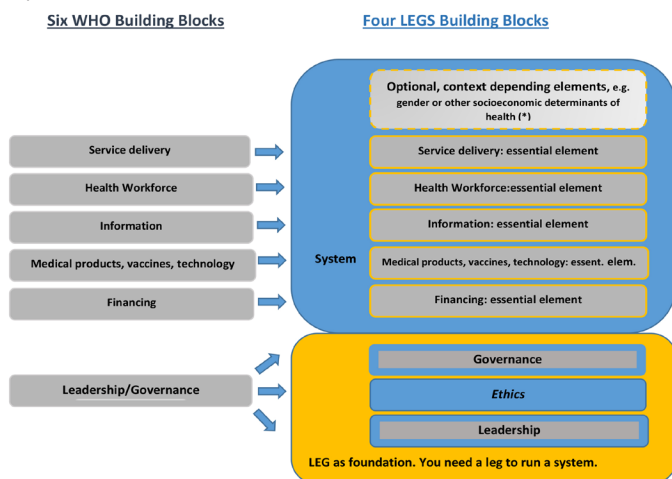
Six WHO Building Blocks

Four LEGS Building Blocks

Optional, context depending elements, e.g. gender or other socioeconomic determinants of health (*)

Service delivery

Service delivery: essential element

Health Workforce

Health Workforce:essential element

Information

Information: essential element

Medical products, vaccines, technology

System

Medical products, vaccines, technology: essent. elem.

Financing

Financing: essential element

Governance

Leadership/Governance

Ethics

Leadership

LEG as foundation. You need a leg to run a system.